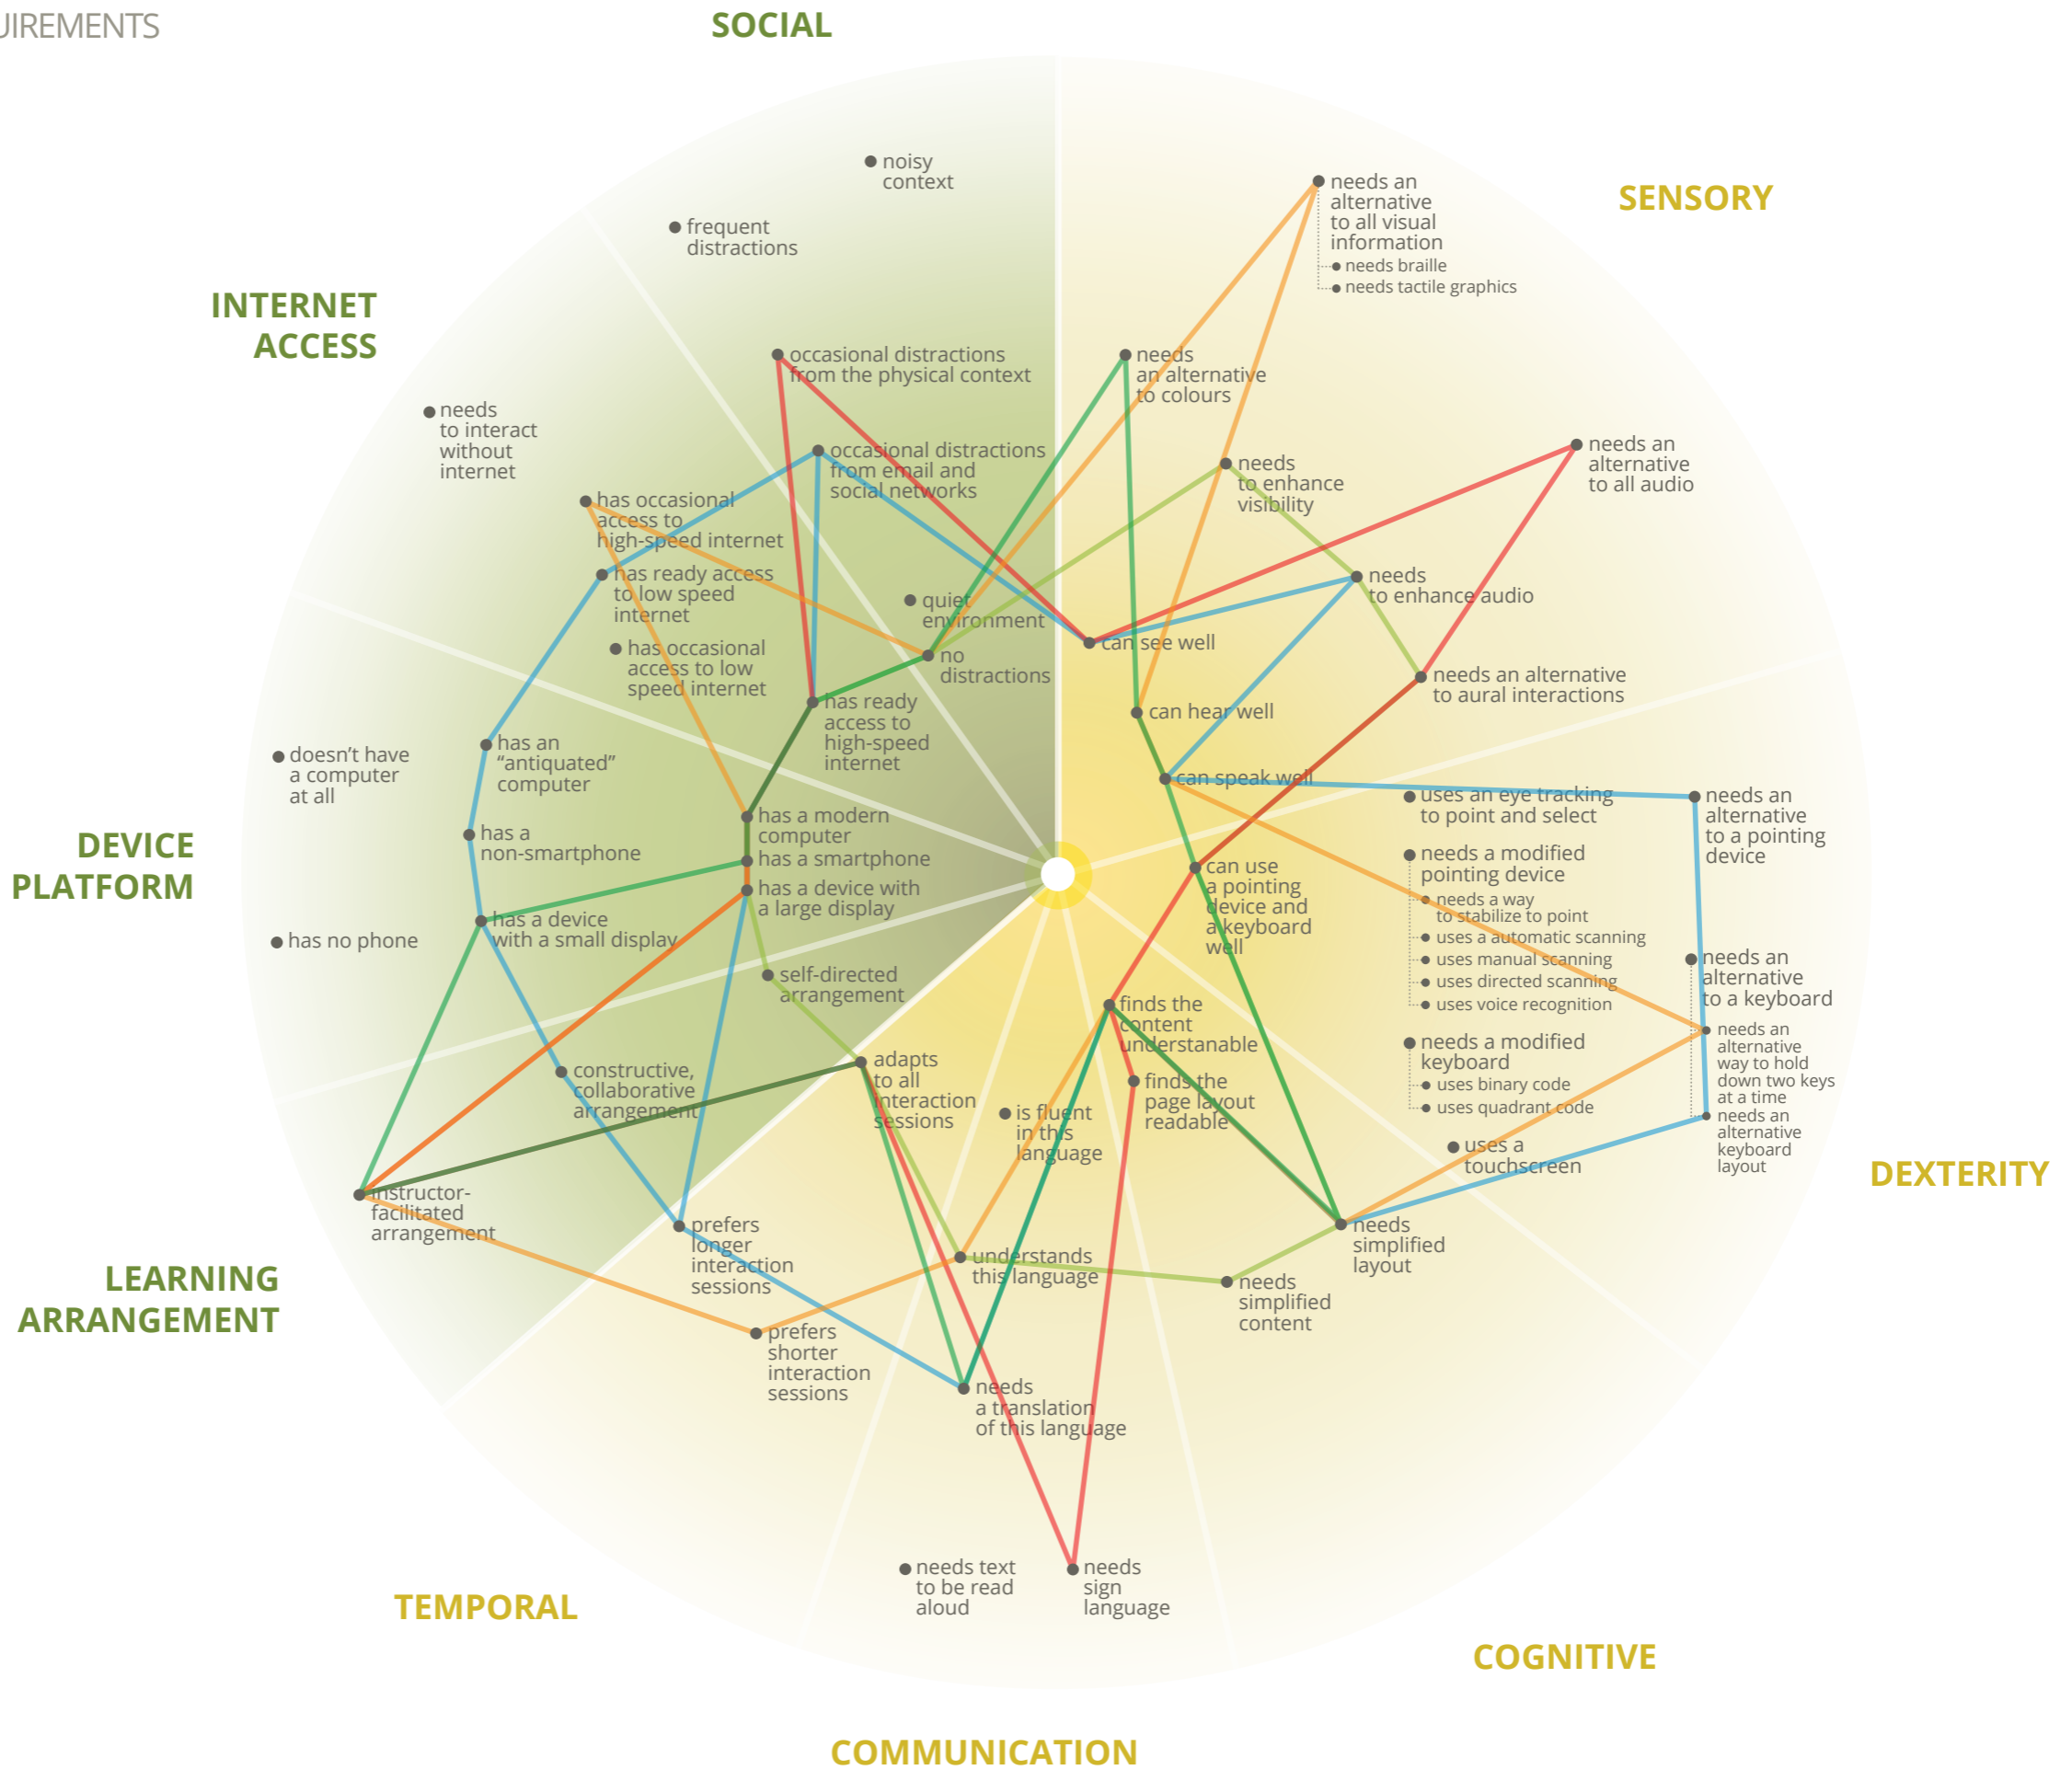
JIREMENTS

SOCIAL

noisy context

frequent distractions

occasional distractions from the physical context

occasional distractions from email and social networks

quiet environment

no distractions

SENSORY

needs an alternative to all visual information

needs braille

needs tactile graphics

needs an alternative to colours

needs to enhance visibility

needs an alternative to all audio

needs to enhance audio

can see well

needs an alternative to aural interactions

can hear well

can speak well

INTERNET ACCESS

needs to interact without internet

has occasional access to high-speed internet

has ready access to low speed internet

has occasional access to low speed internet

has ready access to high-speed internet

DEVICE PLATFORM

doesn't have a computer at all

has an "antiquated" computer

has a non-smartphone

has a modern computer

has a smartphone

has a device with a large display

has a device with a small display

has no phone

uses an eye tracking to point and select

needs an alternative to a pointing device

needs a modified pointing device

needs a way to stabilize to point

uses a automatic scanning

uses manual scanning

uses directed scanning

uses voice recognition

can use a pointing device and a keyboard well

needs an alternative to a keyboard

needs an alternative way to hold down two keys at a time

needs an alternative keyboard layout

needs a modified keyboard

uses binary code

uses quadrant code

uses a touchscreen

DEXTERITY

self-directed arrangement

finds the content understanable

adapts to all interaction sessions

is fluent in this language

finds the page layout readable

constructive, collaborative arrangement

LEARNING ARRANGEMENT

instructor-facilitated arrangement

prefers longer interaction sessions

understands this language

needs simplified content

needs simplified layout

prefers shorter interaction sessions

needs a translation of this language

needs text to be read aloud

needs sign language

TEMPORAL

COGNITIVE

COMMUNICATION